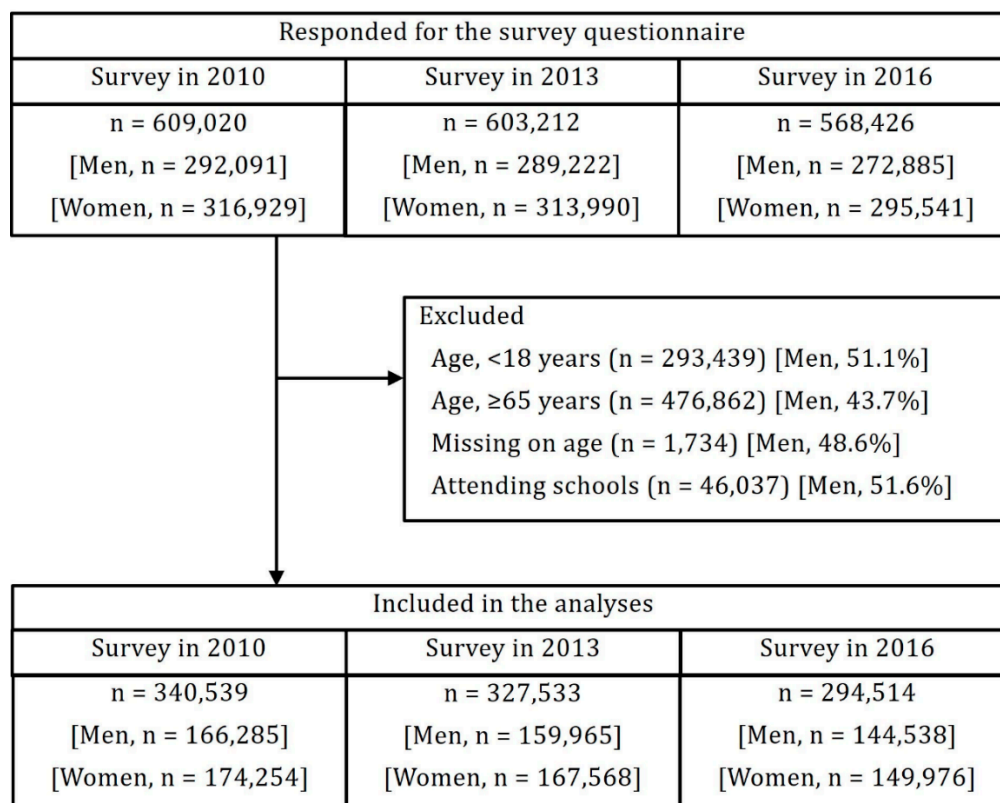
Responded for the survey questionnaire

| Survey in 2010 | Survey in 2013 | Survey in 2016 |
|---|---|---|
| n = 609,020 [Men, n = 292,091] [Women, n = 316,929] | n = 603,212 [Men, n = 289,222] [Women, n = 313,990] | n = 568,426 [Men, n = 272,885] [Women, n = 295,541] |

Excluded
Age, <18 years (n = 293,439) [Men, 51.1%]
Age, ≥65 years (n = 476,862) [Men, 43.7%]
Missing on age (n = 1,734) [Men, 48.6%]
Attending schools (n = 46,037) [Men, 51.6%]

Included in the analyses

| Survey in 2010 | Survey in 2013 | Survey in 2016 |
|---|---|---|
| n = 340,539 [Men, n = 166,285] [Women, n = 174,254] | n = 327,533 [Men, n = 159,965] [Women, n = 167,568] | n = 294,514 [Men, n = 144,538] [Women, n = 149,976] |